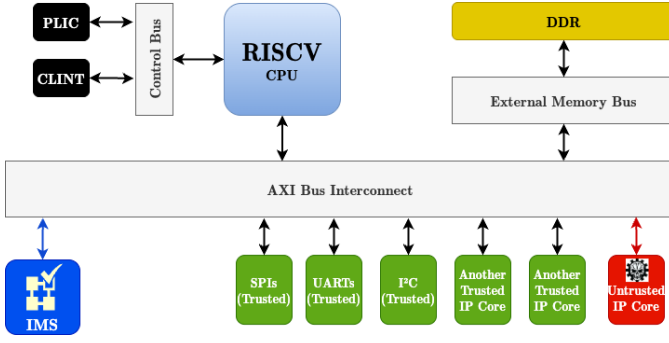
PLIC

CLINT

Control Bus

RISCV
CPU

DDR

External Memory Bus

AXI Bus Interconnect

IMS

SPIs
(Trusted)

UARTs
(Trusted)

I²C
(Trusted)

Another
Trusted
IP Core

Another
Trusted
IP Core

Untrusted
IP Core